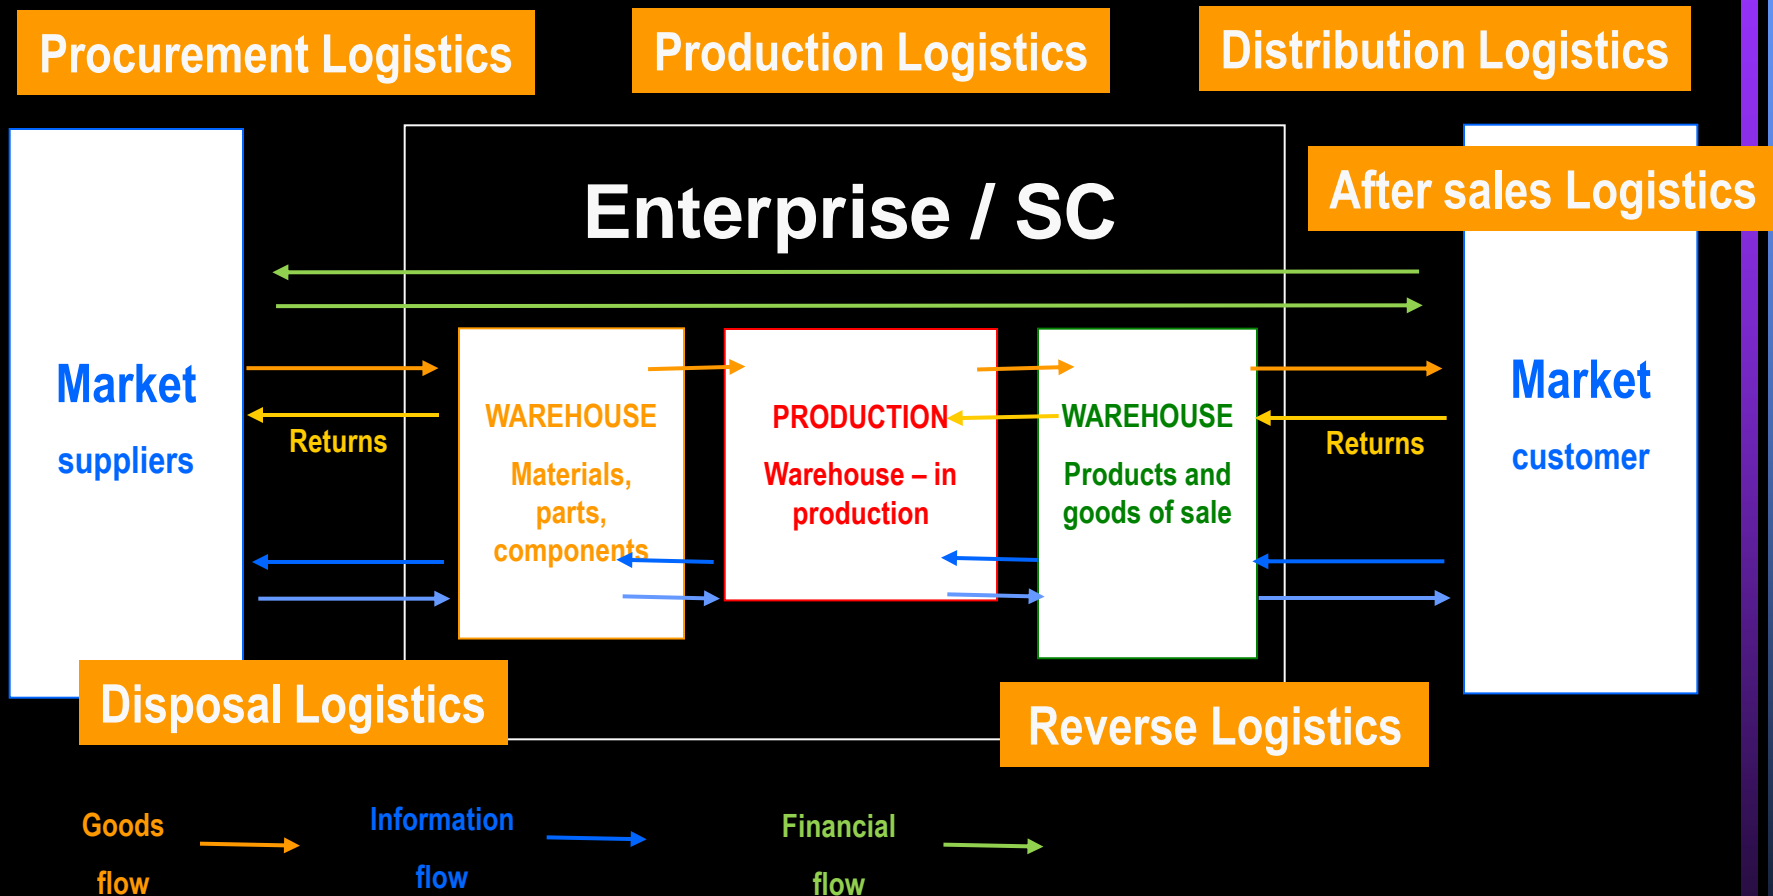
Procurement Logistics

Production Logistics

Distribution Logistics

Enterprise / SC

After sales Logistics

Market

suppliers

Returns

WAREHOUSE

Materials, parts, components

PRODUCTION

Warehouse – in production

WAREHOUSE

Products and goods of sale

Returns

Market

customer

Disposal Logistics

Reverse Logistics

Goods flow

Information flow

Financial flow